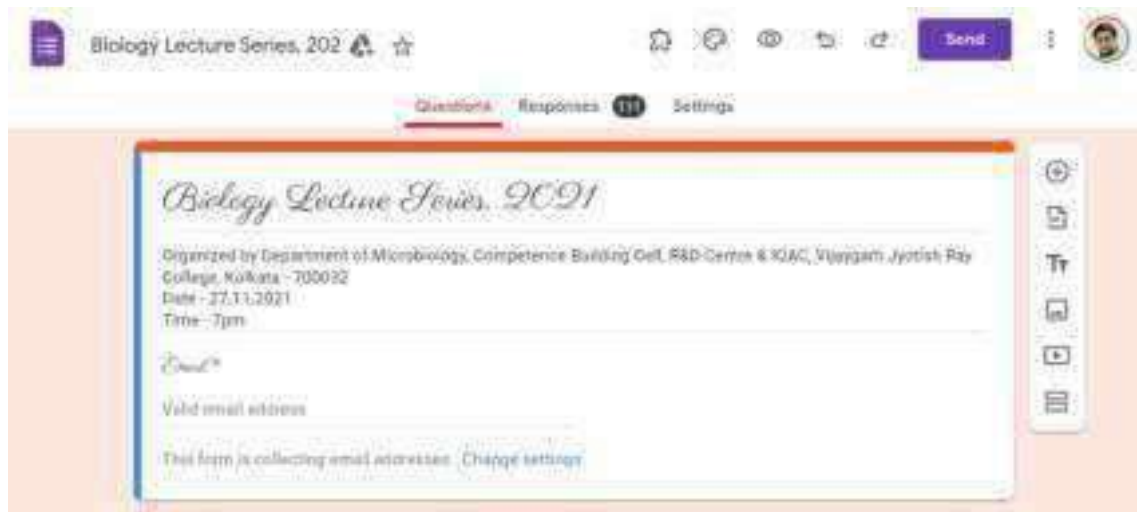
Biology Lecture Series, 202

Send

Questions Responses 111 Settings

Biology Lecture Series, 2021

Organized by Department of Microbiology, Competence Building Cell, R&D Centre & IQAC, Vijaygarh Jyotish Ray College, Kolkata - 700032
Date - 27.11.2021
Time - 7pm

Email*

Valid email address

This form is collecting email addresses. Change settings